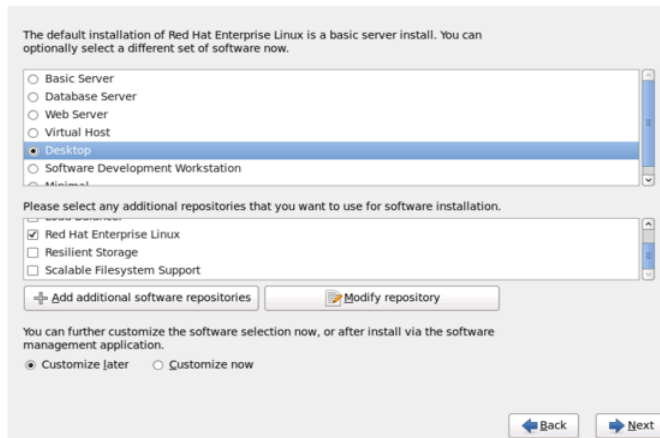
The default installation of Red Hat Enterprise Linux is a basic server install. You can optionally select a different set of software now.

○ Basic Server
○ Database Server
○ Web Server
○ Virtual Host
◉ Desktop
○ Software Development Workstation
○ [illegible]

Please select any additional repositories that you want to use for software installation.

☐ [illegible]
☑ Red Hat Enterprise Linux
☐ Resilient Storage
☐ Scalable Filesystem Support

Add additional software repositories
Modify repository

You can further customize the software selection now, or after install via the software management application.

◉ Customize later ○ Customize now

Back
Next